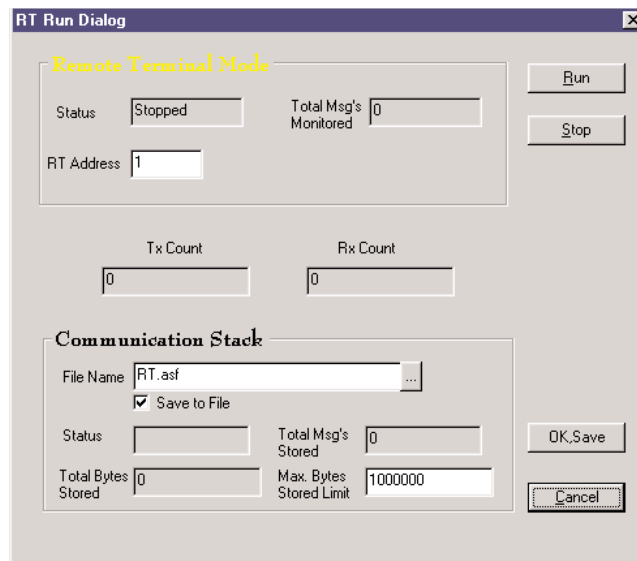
RT Run Dialog

×

Remote Terminal Mode

Status Stopped

Total Msg's Monitored 0

RT Address 1

Run

Stop

Tx Count

0

Rx Count

0

Communication Stack

File Name RT.asf ...

☑ Save to File

Status

Total Msg's Stored 0

Total Bytes Stored 0

Max. Bytes Stored Limit 1000000

OK,Save

Cancel